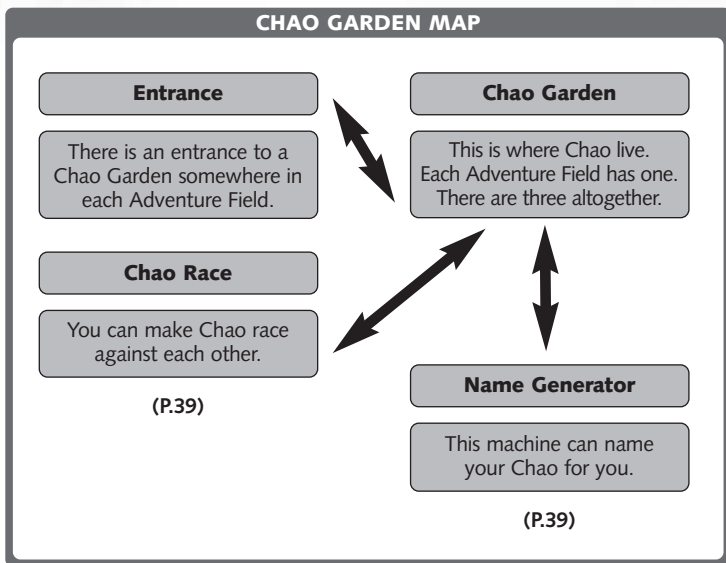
CHAO GARDEN MAP

Entrance

There is an entrance to a Chao Garden somewhere in each Adventure Field.

Chao Garden

This is where Chao live. Each Adventure Field has one. There are three altogether.

Chao Race

You can make Chao race against each other.

(P.39)

Name Generator

This machine can name your Chao for you.

(P.39)